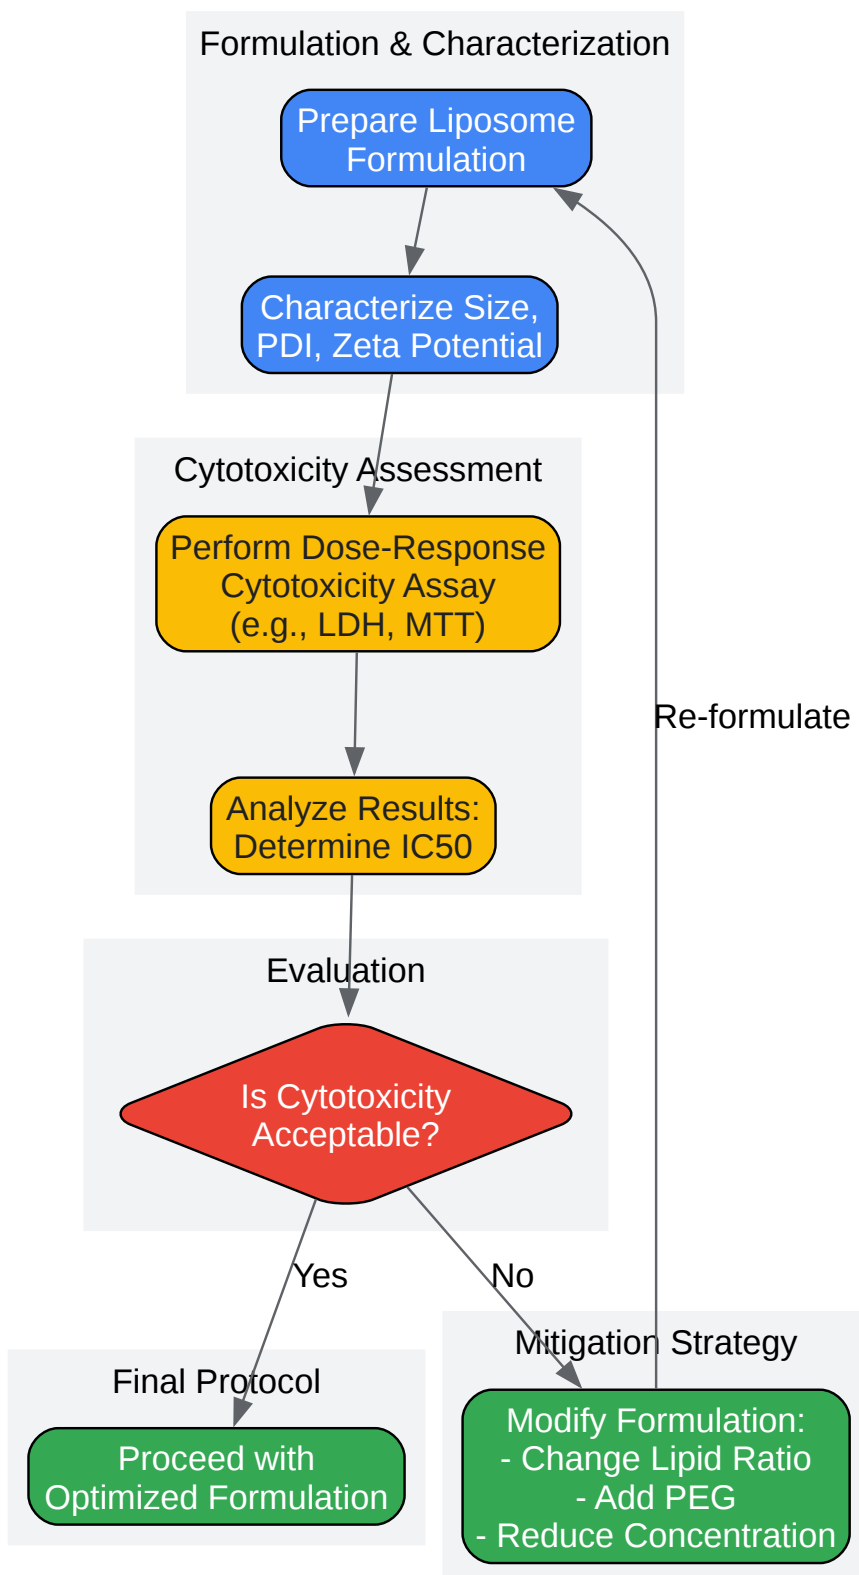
Formulation & Characterization

Prepare Liposome Formulation

Characterize Size, PDI, Zeta Potential

Cytotoxicity Assessment

Perform Dose-Response Cytotoxicity Assay (e.g., LDH, MTT)

Analyze Results: Determine IC50

Evaluation

Is Cytotoxicity Acceptable?

Re-formulate

Yes

No

Final Protocol

Proceed with Optimized Formulation

Mitigation Strategy

Modify Formulation:
- Change Lipid Ratio
- Add PEG
- Reduce Concentration